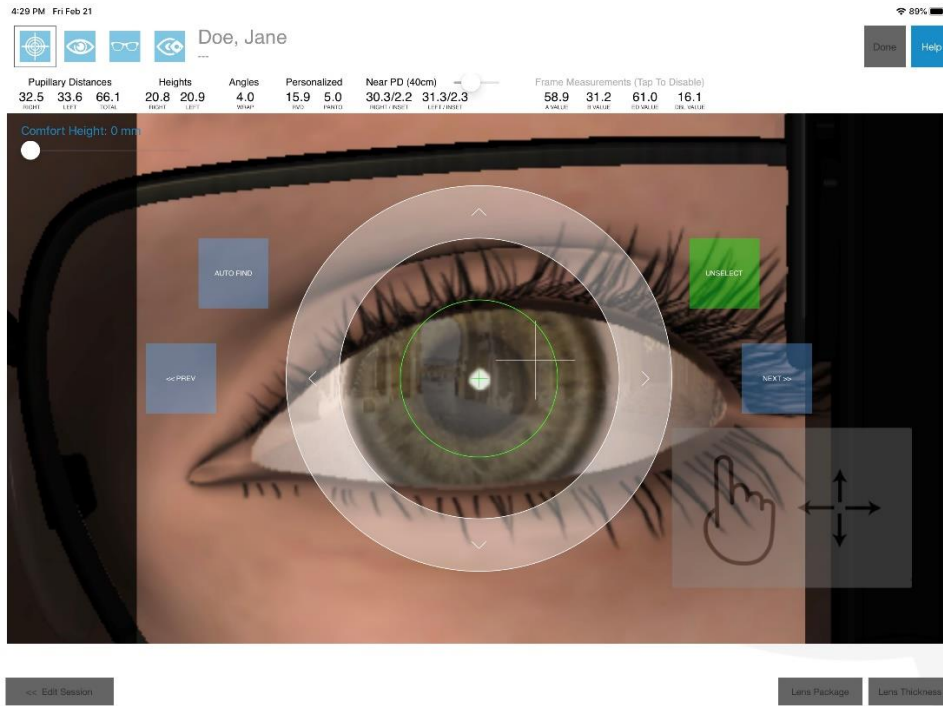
4:29 PM Fri Feb 21

89%

Doe, Jane

---

Done

Help

Pupillary Distances
32.5 RIGHT
33.6 LEFT
66.1 TOTAL

Heights
20.8 RIGHT
20.9 LEFT

Angles
4.0 WRAP

Personalized
15.9 BVD
5.0 PANTO

Near PD (40cm)
30.3/2.2 RIGHT / INSET
31.3/2.3 LEFT / INSET

Frame Measurements (Tap To Disable)
58.9 A VALUE
31.2 B VALUE
61.0 ED VALUE
16.1 DBL VALUE

Comfort Height: 0 mm

AUTO FIND

UNSELECT

<< PREV

NEXT >>

<< Edit Session

Lens Package

Lens Thickness